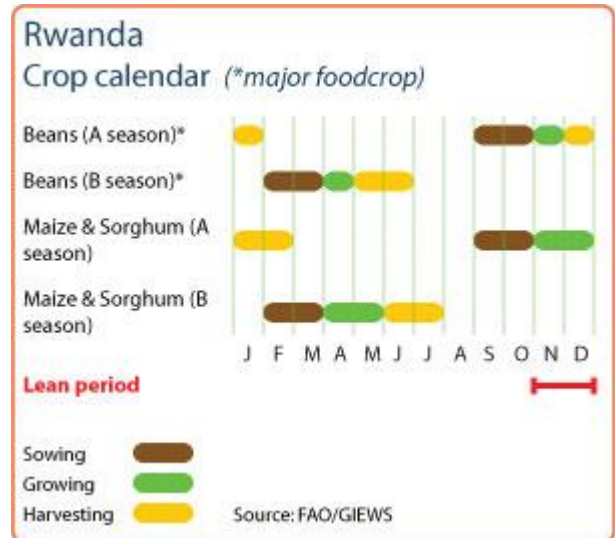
Rwanda
Crop calendar (*major foodcrop)

Beans (A season)*

Beans (B season)*

Maize & Sorghum (A season)

Maize & Sorghum (B season)

J F M A M J J A S O N D

Lean period

Sowing
Growing
Harvesting

Source: FAO/GIEWS